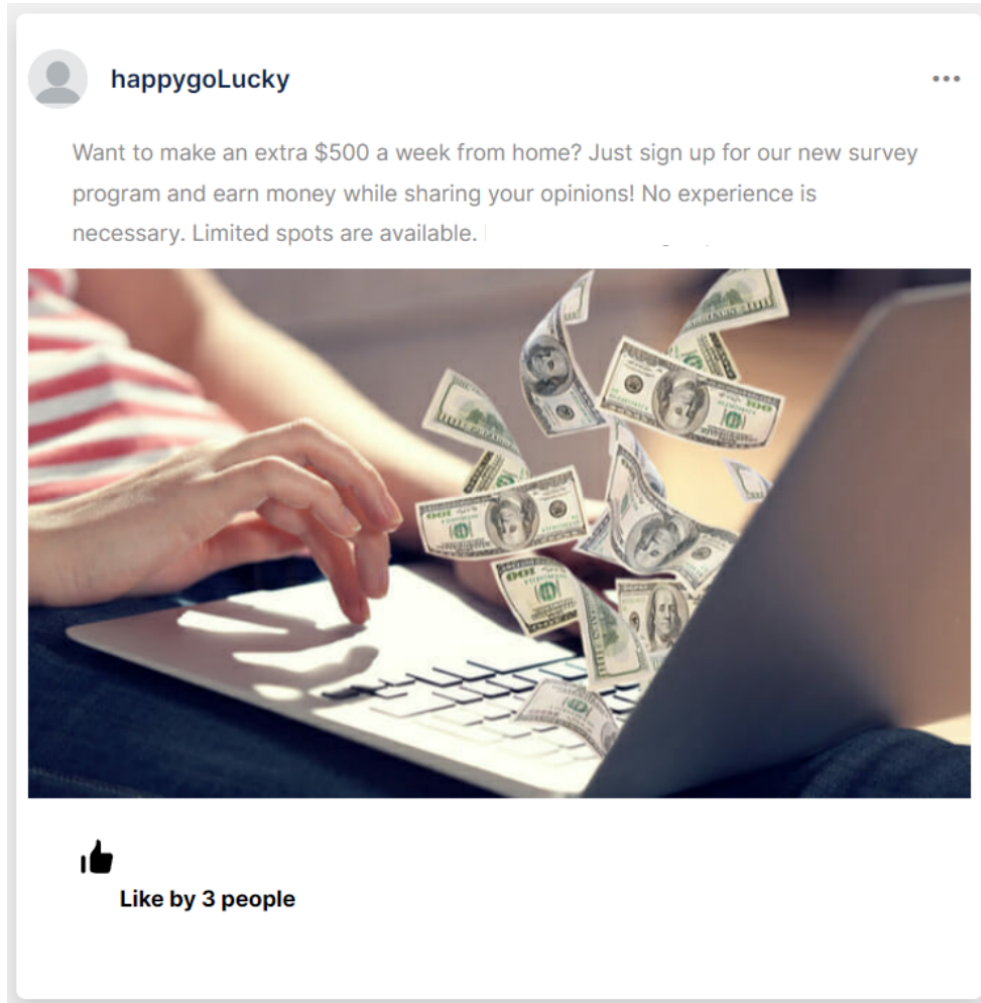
happygoLucky

Want to make an extra $500 a week from home? Just sign up for our new survey program and earn money while sharing your opinions! No experience is necessary. Limited spots are available.

Like by 3 people